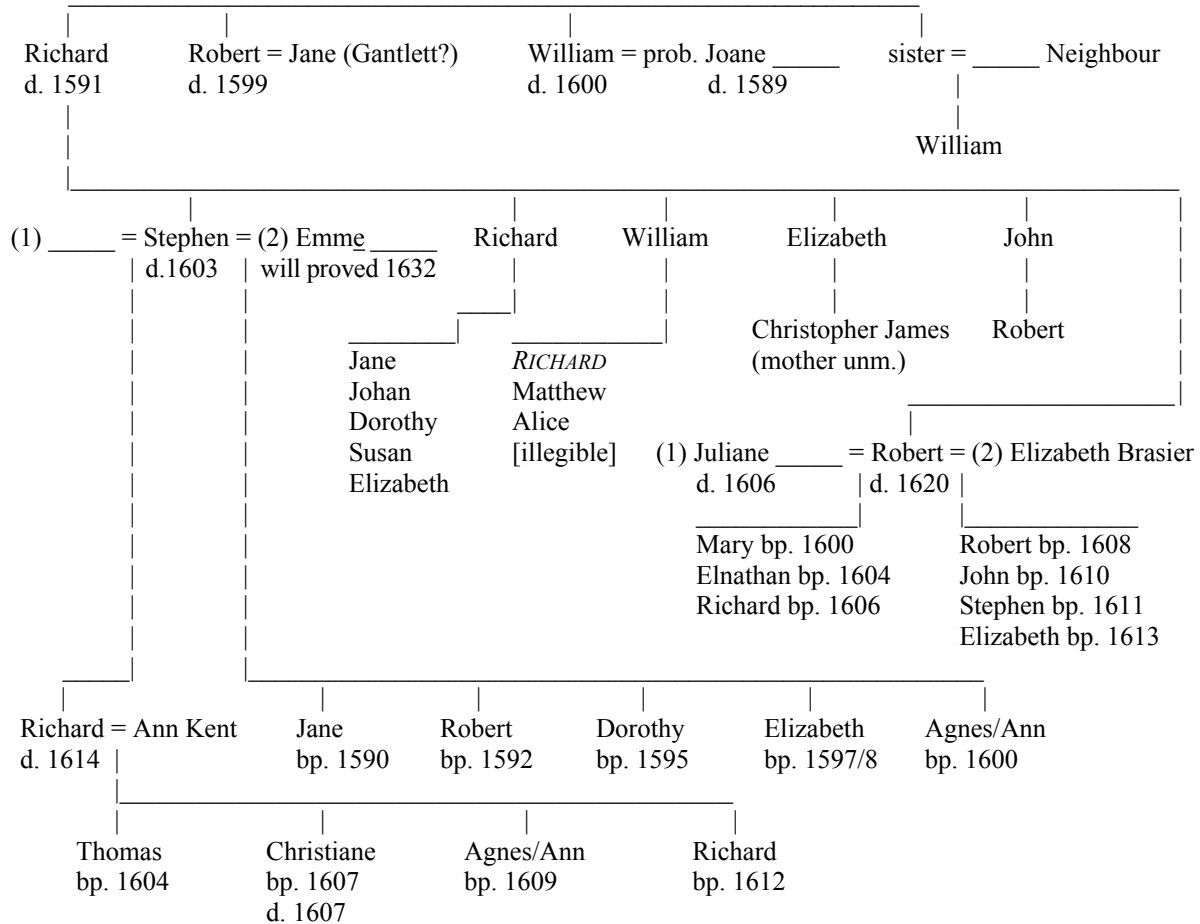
Richard d. 1591

Robert = Jane (Gantlett?) d. 1599

William = prob. Joane _____ d. 1600 d. 1589

sister = _____ Neighbour

William

(1) _____ = Stephen = (2) Emme _____ d.1603 will proved 1632

Richard

William

Elizabeth

John

Jane
Johan
Dorothy
Susan
Elizabeth

RICHARD
Matthew
Alice
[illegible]

Christopher James (mother unm.)

Robert

(1) Juliane _____ = Robert = (2) Elizabeth Brasier
d. 1606 d. 1620

Mary bp. 1600
Elnathan bp. 1604
Richard bp. 1606

Robert bp. 1608
John bp. 1610
Stephen bp. 1611
Elizabeth bp. 1613

Richard = Ann Kent
d. 1614

Jane bp. 1590

Robert bp. 1592

Dorothy bp. 1595

Elizabeth bp. 1597/8

Agnes/Ann bp. 1600

Thomas bp. 1604

Christiane bp. 1607 d. 1607

Agnes/Ann bp. 1609

Richard bp. 1612